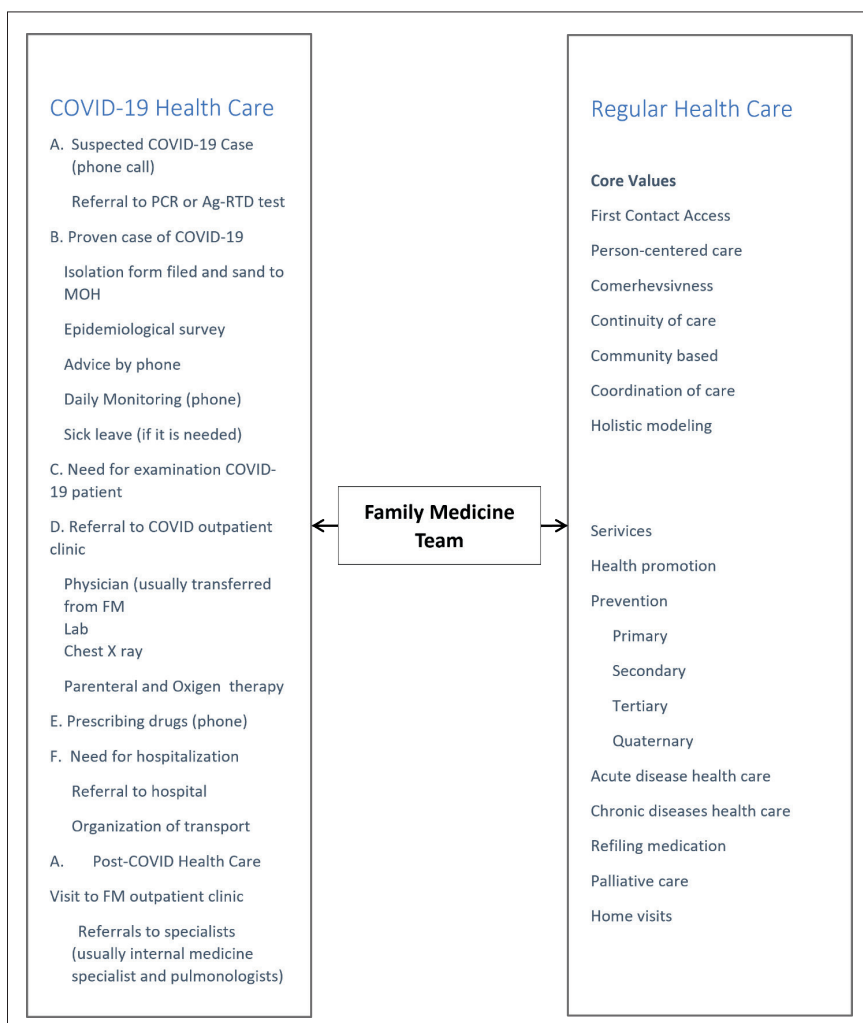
COVID-19 Health Care

A. Suspected COVID-19 Case (phone call)

Referral to PCR or Ag-RTD test

B. Proven case of COVID-19

Isolation form filed and sand to MOH

Epidemiological survey

Advice by phone

Daily Monitoring (phone)

Sick leave (if it is needed)

C. Need for examination COVID-19 patient

D. Referral to COVID outpatient clinic

Physician (usually transferred from FM
Lab
Chest X ray

Parenteral and Oxigen therapy

E. Prescribing drugs (phone)

F. Need for hospitalization

Referral to hospital

Organization of transport

A. Post-COVID Health Care

Visit to FM outpatient clinic

Referrals to specialists (usually internal medicine specialist and pulmonologists)

Family Medicine Team

Regular Health Care

**Core Values**

First Contact Access

Person-centered care

Comerhevsivness

Continuity of care

Community based

Coordination of care

Holistic modeling

Serivices

Health promotion

Prevention

Primary

Secondary

Tertiary

Quaternary

Acute disease health care

Chronic diseases health care

Refiling medication

Palliative care

Home visits